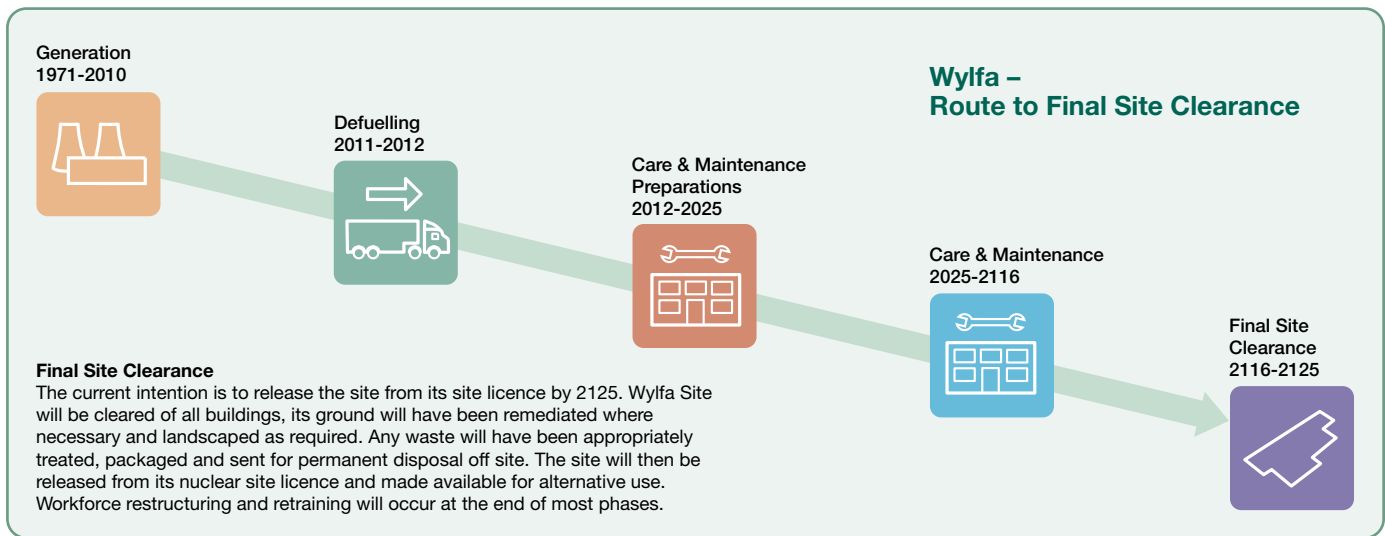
Wylfa –
Route to Final Site Clearance

Generation
1971-2010

Defuelling
2011-2012

Care & Maintenance Preparations
2012-2025

Care & Maintenance
2025-2116

Final Site Clearance
2116-2125

Final Site Clearance
The current intention is to release the site from its site licence by 2125. Wylfa Site will be cleared of all buildings, its ground will have been remediated where necessary and landscaped as required. Any waste will have been appropriately treated, packaged and sent for permanent disposal off site. The site will then be released from its nuclear site licence and made available for alternative use. Workforce restructuring and retraining will occur at the end of most phases.